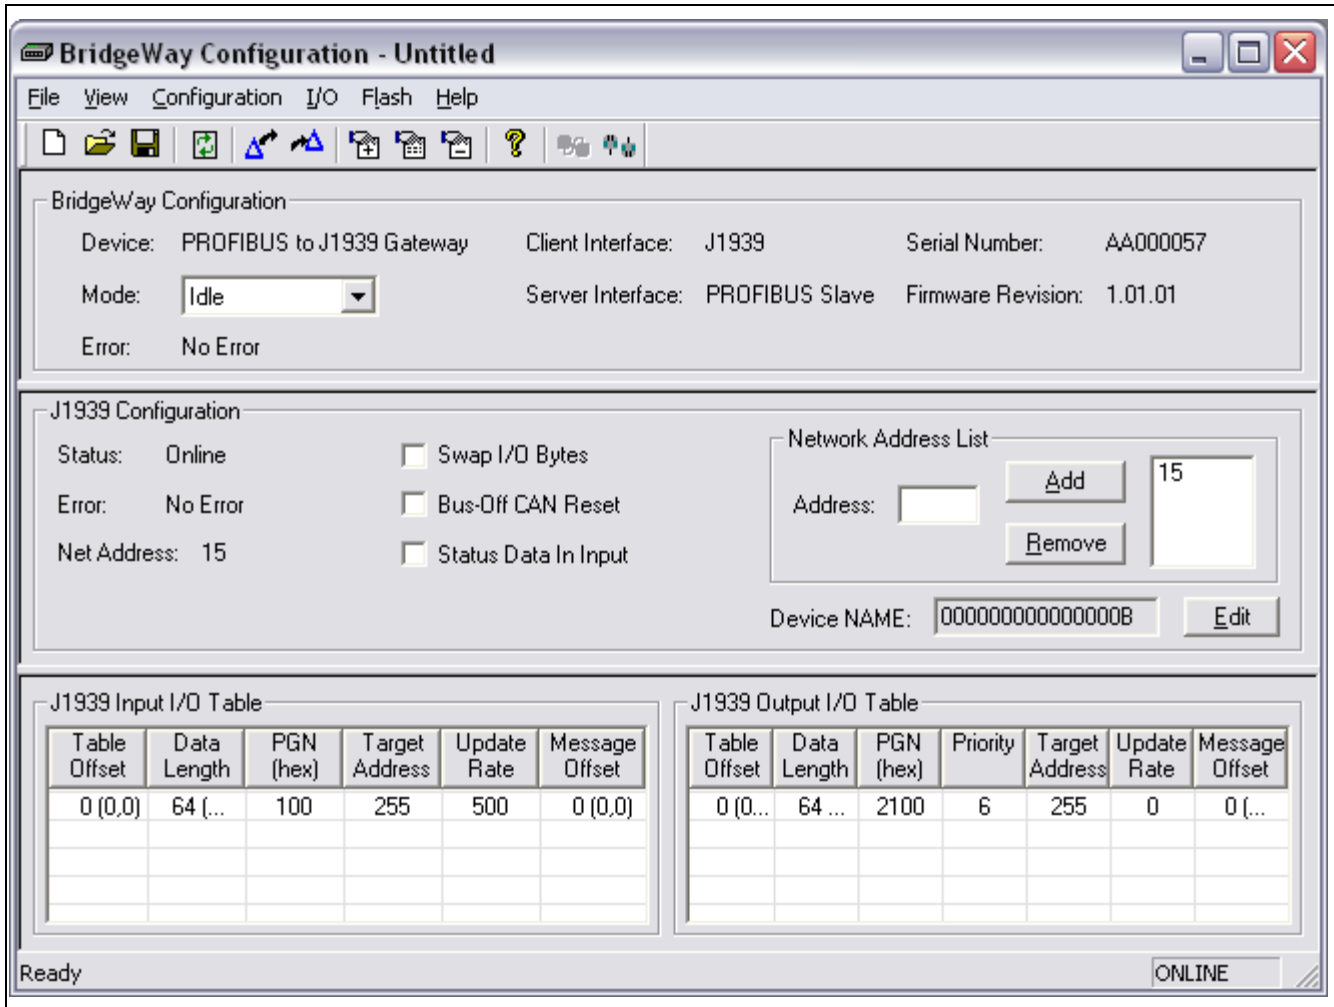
BridgeWay Configuration - Untitled

File View Configuration I/O Flash Help

BridgeWay Configuration

Device: PROFIBUS to J1939 Gateway
Client Interface: J1939
Serial Number: AA000057

Mode: Idle
Server Interface: PROFIBUS Slave
Firmware Revision: 1.01.01

Error: No Error

J1939 Configuration

Status: Online
Error: No Error
Net Address: 15

Swap I/O Bytes
Bus-Off CAN Reset
Status Data In Input

Network Address List
Address:
Add
Remove
15

Device NAME: 000000000000000B
Edit

J1939 Input I/O Table

| Table Offset | Data Length | PGN (hex) | Target Address | Update Rate | Message Offset |
|---|---|---|---|---|---|
| 0 (0,0) | 64 (... | 100 | 255 | 500 | 0 (0,0) |

J1939 Output I/O Table

| Table Offset | Data Length | PGN (hex) | Priority | Target Address | Update Rate | Message Offset |
|---|---|---|---|---|---|---|
| 0 (0... | 64 ... | 2100 | 6 | 255 | 0 | 0 (... |

Ready
ONLINE